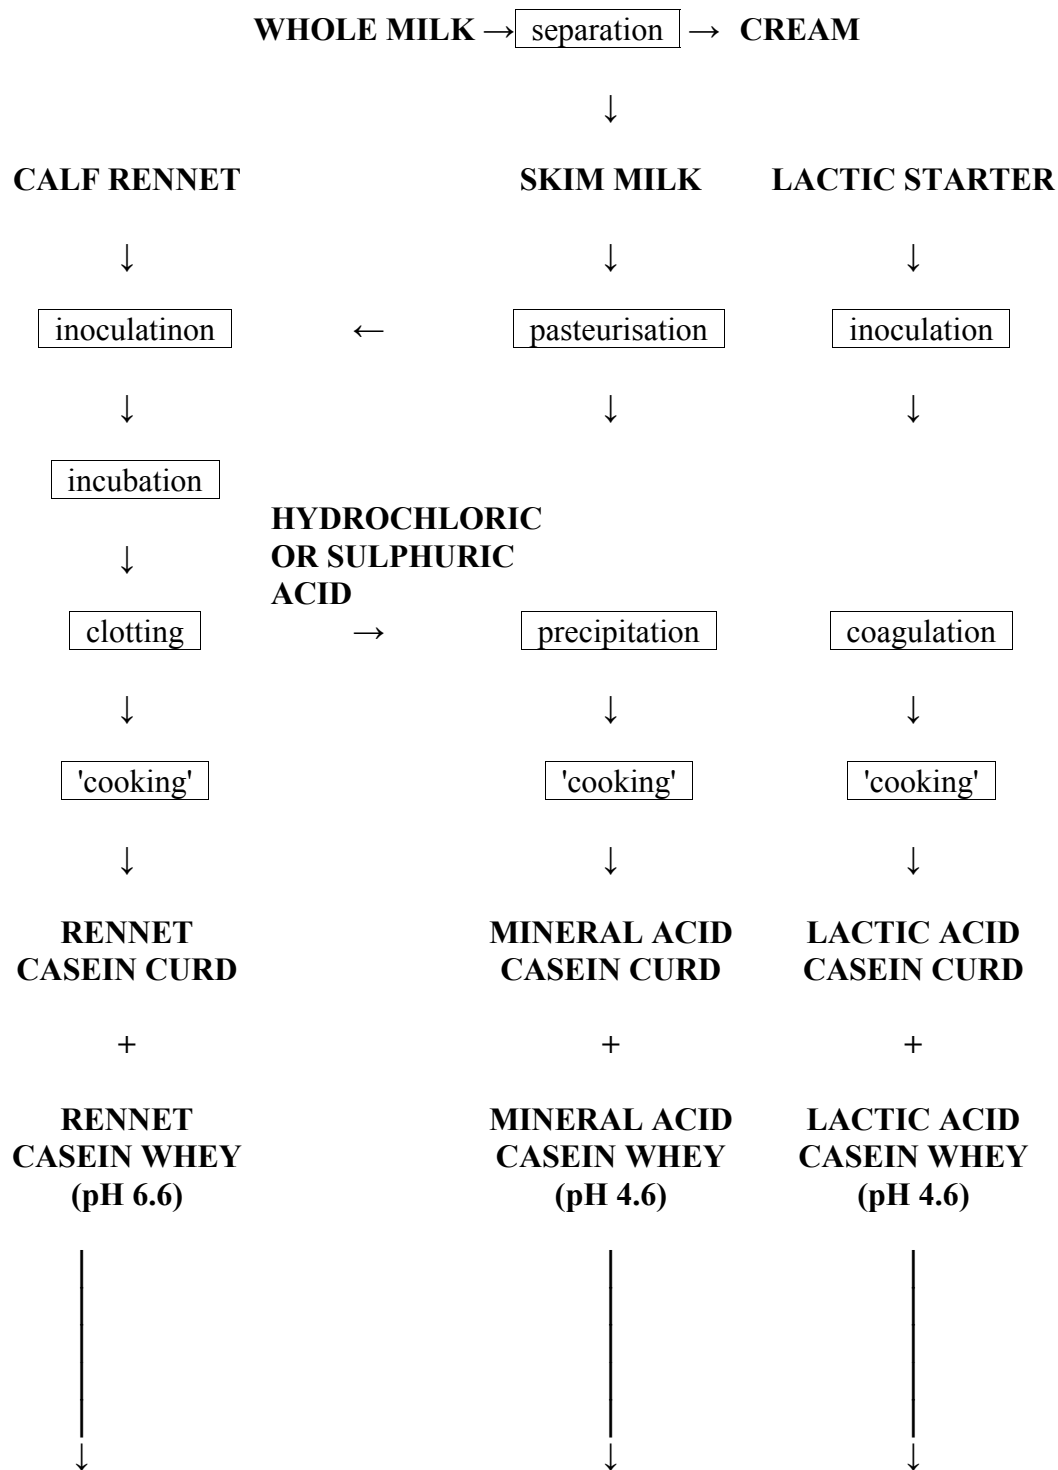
WHOLE MILK → separation → CREAM

↓

CALF RENNET

SKIM MILK

LACTIC STARTER

↓ ↓ ↓

inoculatinon ← pasteurisation

inoculation

↓ ↓ ↓

incubation

↓

HYDROCHLORIC OR SULPHURIC ACID

clotting → precipitation

coagulation

↓ ↓ ↓

'cooking'

'cooking'

'cooking'

↓ ↓ ↓

RENNET CASEIN CURD

MINERAL ACID CASEIN CURD

LACTIC ACID CASEIN CURD

+ + +

RENNET CASEIN WHEY (pH 6.6)

MINERAL ACID CASEIN WHEY (pH 4.6)

LACTIC ACID CASEIN WHEY (pH 4.6)

↓ ↓ ↓